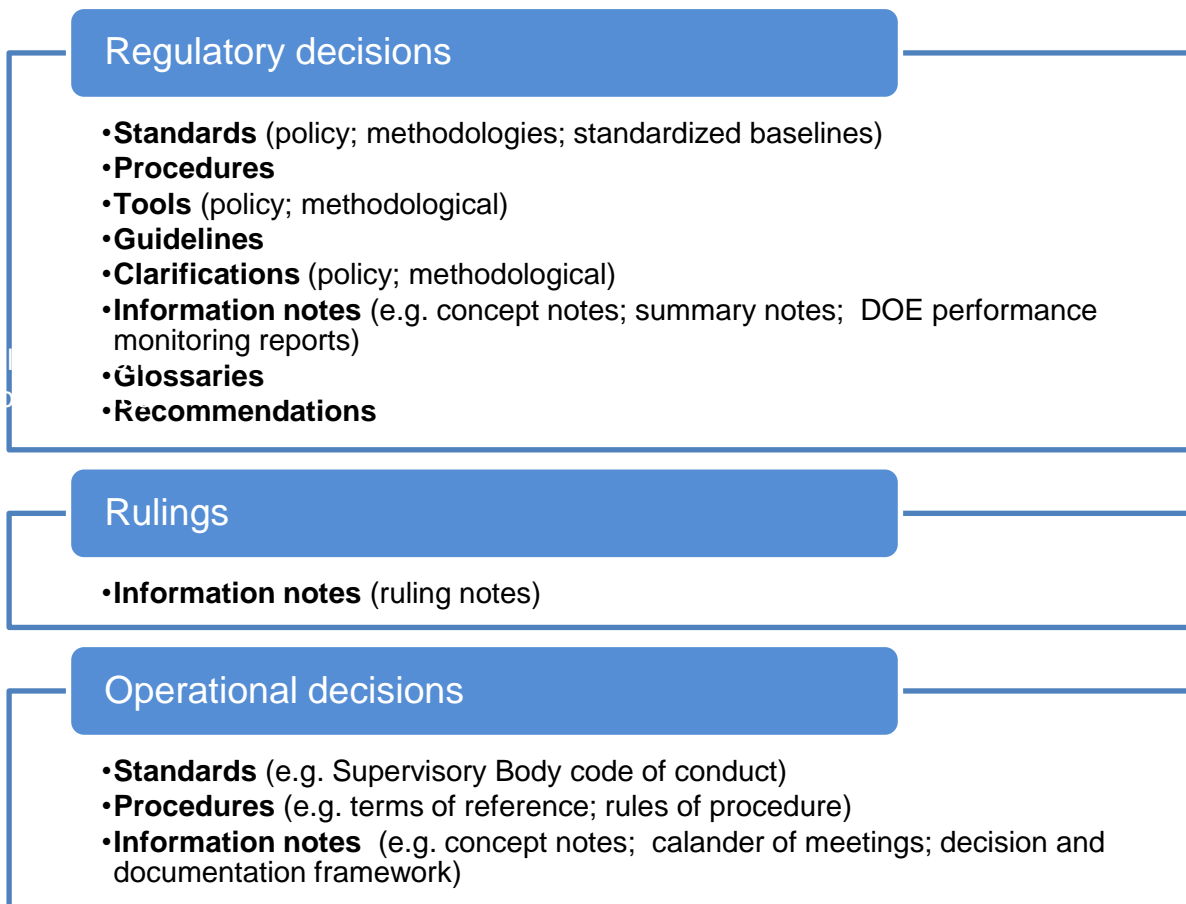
Regulatory decisions

•**Standards** (policy; methodologies; standardized baselines)
•**Procedures**
•**Tools** (policy; methodological)
•**Guidelines**
•**Clarifications** (policy; methodological)
•**Information notes** (e.g. concept notes; summary notes; DOE performance monitoring reports)
•**Glossaries**
•**Recommendations**

Rulings

•**Information notes** (ruling notes)

Operational decisions

•**Standards** (e.g. Supervisory Body code of conduct)
•**Procedures** (e.g. terms of reference; rules of procedure)
•**Information notes** (e.g. concept notes; calander of meetings; decision and documentation framework)